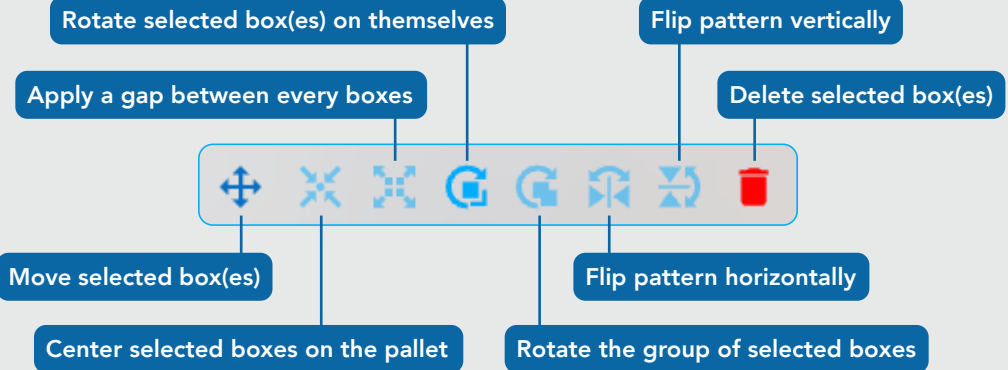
Rotate selected box(es) on themselves

Flip pattern vertically

Apply a gap between every boxes

Delete selected box(es)

Move selected box(es)

Flip pattern horizontally

Center selected boxes on the pallet

Rotate the group of selected boxes